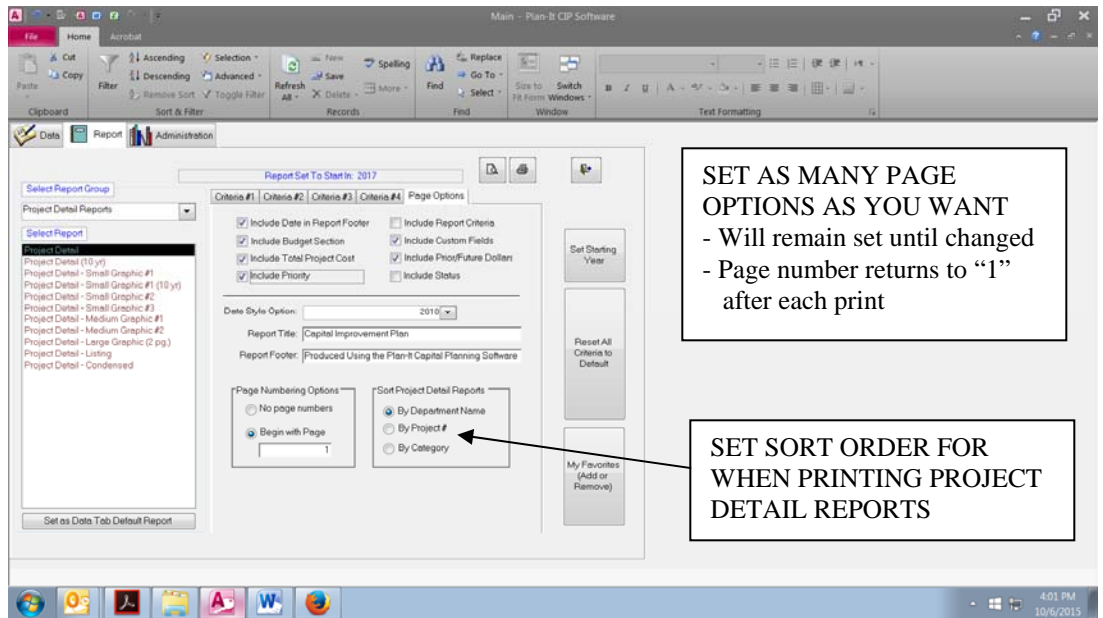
Main - Plan-It CIP Software

File Home Acrobat

Cut Copy Paste Clipboard Filter Ascending Descending Remove Sort Selection Advanced Toggle Filter Sort & Filter Refresh All New Save Delete More Records Spelling Find Replace Go To Select Find Size to Fit Form Switch Windows Window Text Formatting

Data Report Administration

Report Set To Start In: 2017

Select Report Group
Project Detail Reports

Select Report
Project Detail
Project Detail (10 yr)
Project Detail - Small Graphic #1
Project Detail - Small Graphic #1 (10 yr)
Project Detail - Small Graphic #2
Project Detail - Small Graphic #3
Project Detail - Medium Graphic #1
Project Detail - Medium Graphic #2
Project Detail - Large Graphic (2 pg.)
Project Detail - Listing
Project Detail - Condensed

Set as Data Tab Default Report

Criteria #1 Criteria #2 Criteria #3 Criteria #4 Page Options

Include Date in Report Footer
Include Budget Section
Include Total Project Cost
Include Priority
Include Report Criteria
Include Custom Fields
Include Prior/Future Dollars
Include Status

Date Style Option: 2010
Report Title: Capital Improvement Plan
Report Footer: Produced Using the Plan-It Capital Planning Software

Page Numbering Options
No page numbers
Begin with Page
1

Sort Project Detail Reports
By Department Name
By Project #
By Category

Set Starting Year

Reset All Criteria to Default

My Favorites (Add or Remove)

SET AS MANY PAGE OPTIONS AS YOU WANT
- Will remain set until changed
- Page number returns to “1” after each print

SET SORT ORDER FOR WHEN PRINTING PROJECT DETAIL REPORTS

4:01 PM
10/6/2015